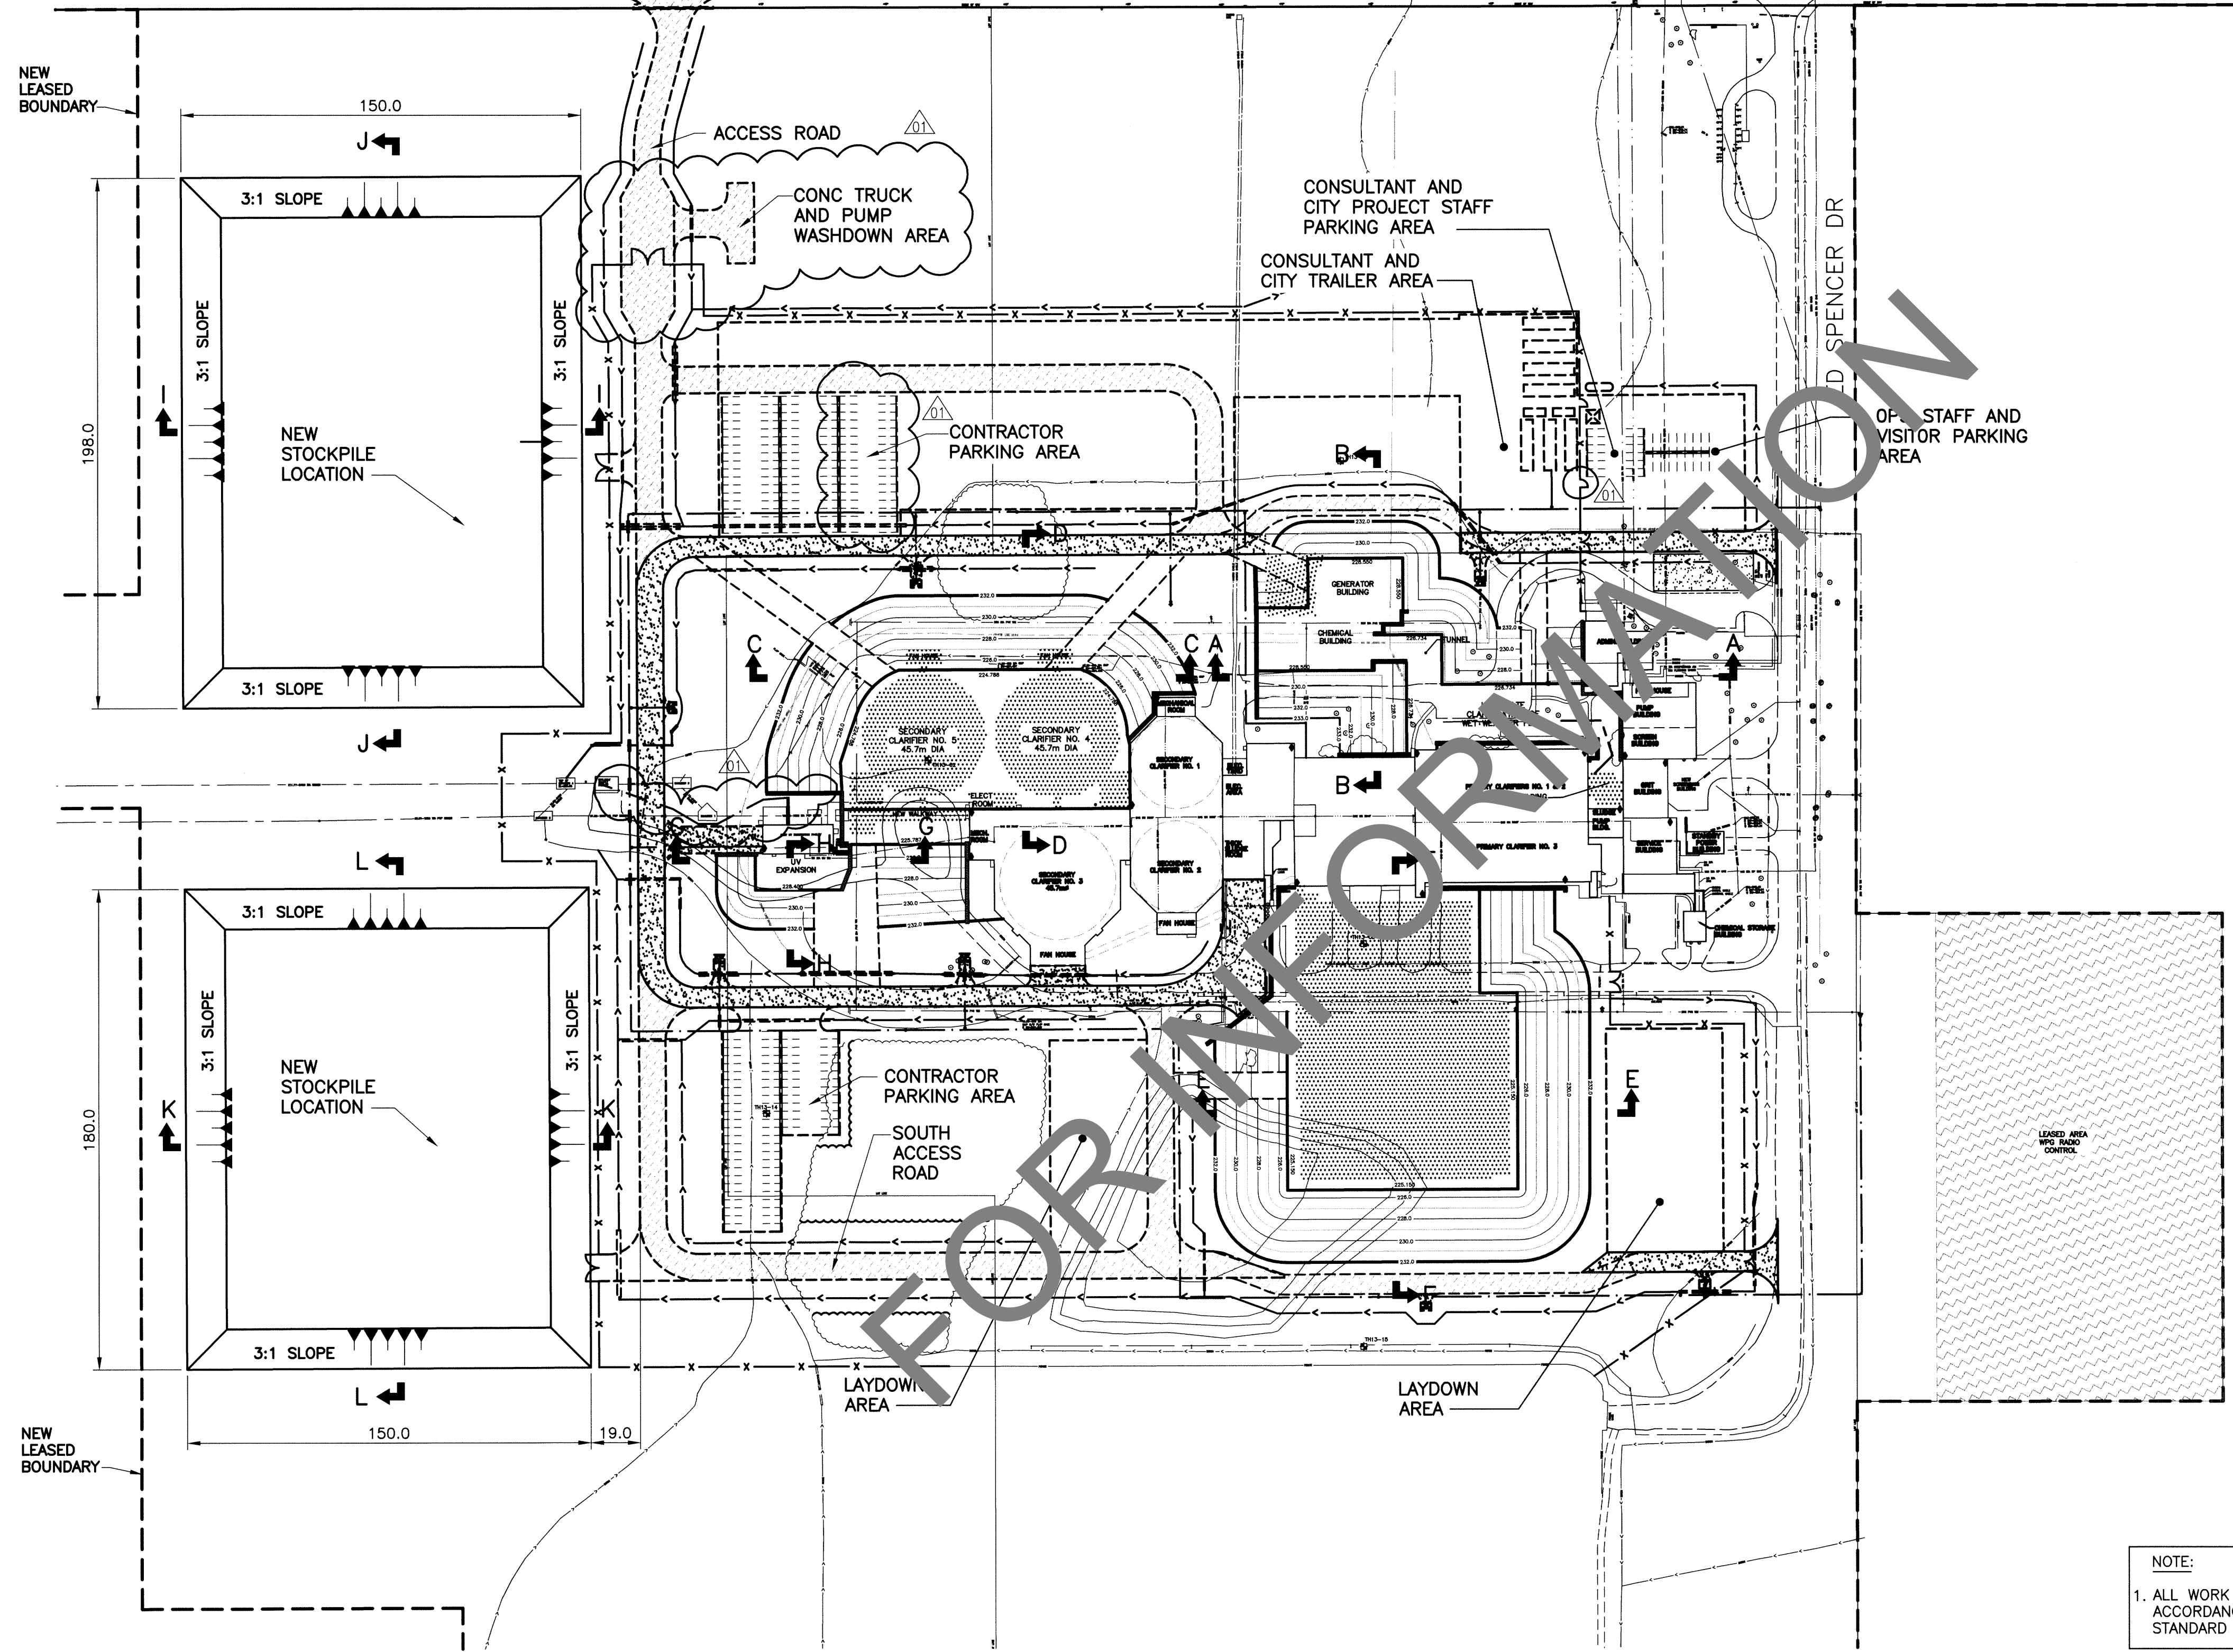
NEW LEASED BOUNDARY

150.0

J

ACCESS ROAD

01

CONC TRUCK AND PUMP WASHDOWN AREA

3:1 SLOPE

198.0

3:1 SLOPE

3:1 SLOPE

I

I

NEW STOCKPILE LOCATION

3:1 SLOPE

J

CONSULTANT AND CITY PROJECT STAFF PARKING AREA

CONSULTANT AND CITY TRAILER AREA

ED SPENCER DR

01

CONTRACTOR PARKING AREA

B

01

OP STAFF AND VISITOR PARKING AREA

C

C A

A

GENERATOR BUILDING

CHEMICAL BUILDING

TUNNEL

SECONDARY CLARIFIER NO. 5 45.7m DIA

SECONDARY CLARIFIER NO. 4 45.7m DIA

SECONDARY CLARIFIER NO. 1

01

B

ELECT ROOM

G

D

SECONDARY CLARIFIER NO. 3

SECONDARY CLARIFIER NO. 2

PRIMARY CLARIFIER NO. 3

UV EXPANSION

FAN HOUSE

FAN HOUSE

CHEMICAL STORAGE BUILDING

L

H

3:1 SLOPE

180.0

3:1 SLOPE

3:1 SLOPE

K

K

NEW STOCKPILE LOCATION

CONTRACTOR PARKING AREA

SOUTH ACCESS ROAD

E

E

LEASED AREA WPG RADIO CONTROL

3:1 SLOPE

F

L

LAYDOWN AREA

LAYDOWN AREA

150.0

19.0

NEW LEASED BOUNDARY

FOR INFORMATION

NOTE:

1. ALL WORK ACCORDANC STANDARD